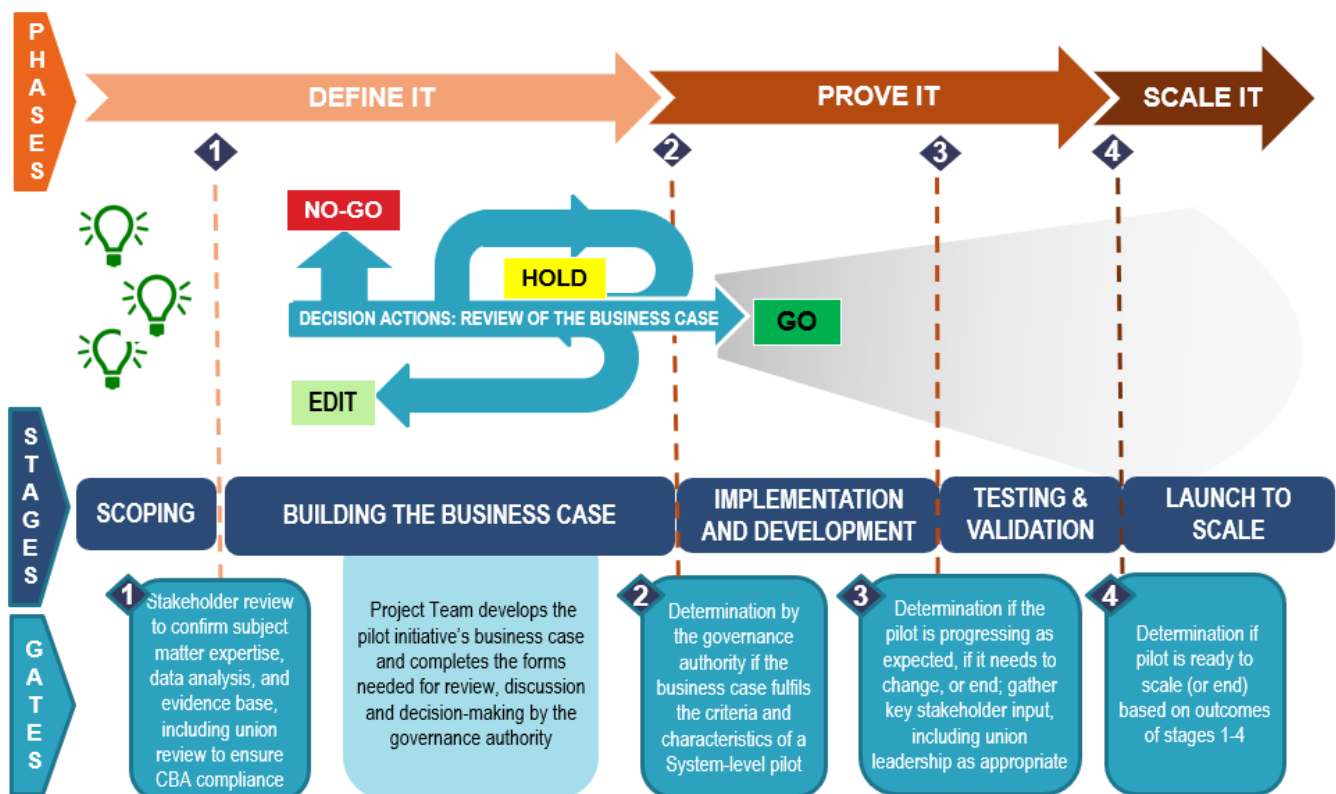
PHASES

DEFINE IT

PROVE IT

SCALE IT

1

2

3

4

NO-GO

HOLD

DECISION ACTIONS: REVIEW OF THE BUSINESS CASE

GO

EDIT

STAGES

SCOPING

BUILDING THE BUSINESS CASE

IMPLEMENTATION AND DEVELOPMENT

TESTING & VALIDATION

LAUNCH TO SCALE

GATES

1 Stakeholder review to confirm subject matter expertise, data analysis, and evidence base, including union review to ensure CBA compliance

Project Team develops the pilot initiative's business case and completes the forms needed for review, discussion and decision-making by the governance authority

2 Determination by the governance authority if the business case fulfils the criteria and characteristics of a System-level pilot

3 Determination if the pilot is progressing as expected, if it needs to change, or end; gather key stakeholder input, including union leadership as appropriate

4 Determination if pilot is ready to scale (or end) based on outcomes of stages 1-4